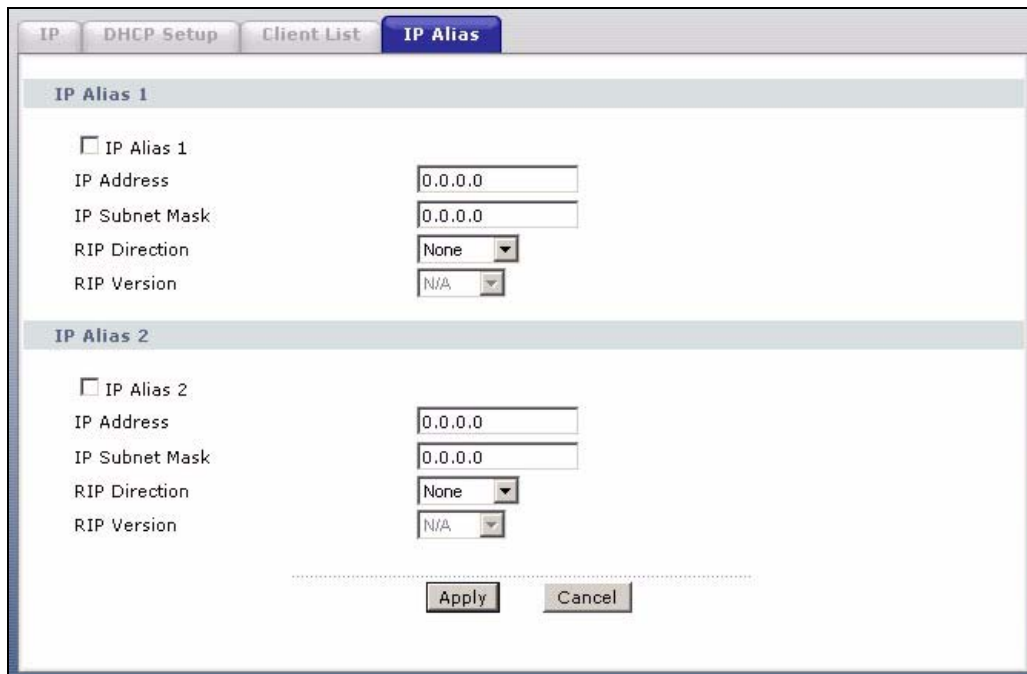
IP | DHCP Setup | Client List | IP Alias

IP Alias 1

IP Alias 1

| | |
|---|---|
| IP Address | 0.0.0.0 |
| IP Subnet Mask | 0.0.0.0 |
| RIP Direction | None |
| RIP Version | N/A |

IP Alias 2

IP Alias 2

| | |
|---|---|
| IP Address | 0.0.0.0 |
| IP Subnet Mask | 0.0.0.0 |
| RIP Direction | None |
| RIP Version | N/A |

Apply Cancel